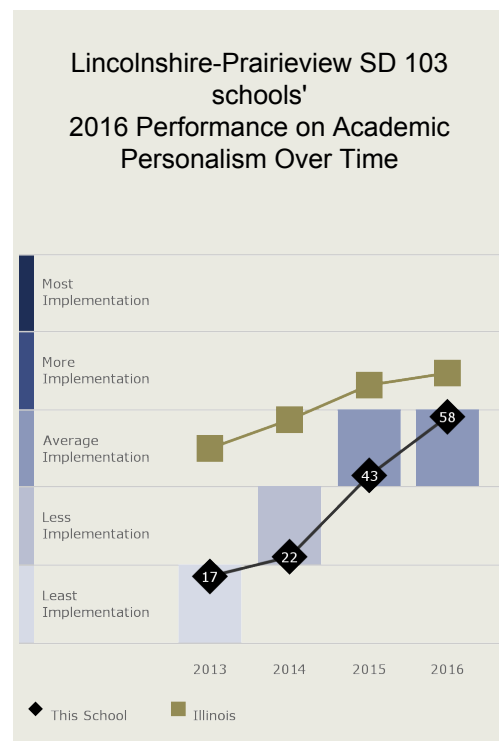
Lincolnshire-Prairieview SD 103 schools'
2016 Performance on Academic Personalism Over Time

Most Implementation
More Implementation
Average Implementation
Less Implementation
Least Implementation

17
22
43
58

2013
2014
2015
2016

This School
Illinois